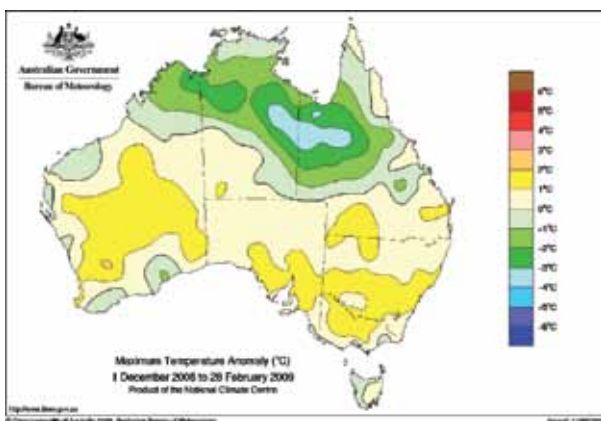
Australian Government
Bureau of Meteorology

6°C
5°C
4°C
3°C
2°C
1°C
0°C
-1°C
-2°C
-3°C
-4°C
-5°C
-6°C

Maximum Temperature Anomaly (°C)
1 December 2008 to 28 February 2009
Product of the National Climate Centre

http://www.bom.gov.au
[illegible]